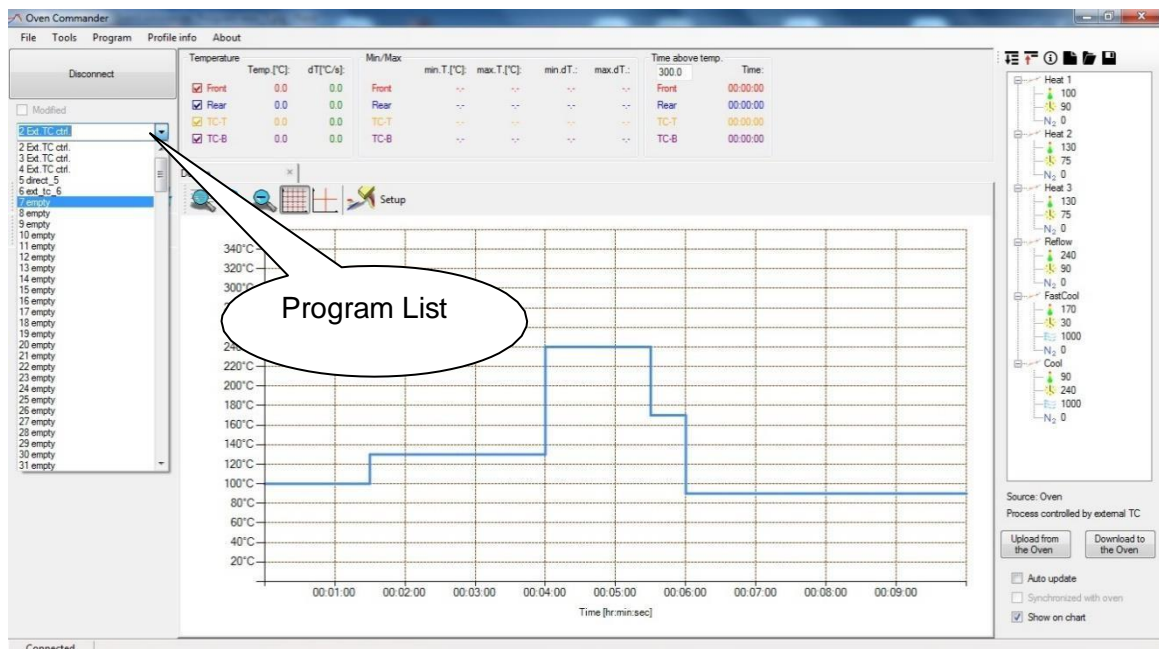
Oven Commander

File Tools Program Profile info About

Disconnect

Modified

2 Ext. TC ctrl.

2 Ext. TC ctrl.
3 Ext. TC ctrl.
4 Ext. TC ctrl.
5 direct_5
6 ext_tc_6
7 empty
8 empty
9 empty
10 empty
11 empty
12 empty
13 empty
14 empty
15 empty
16 empty
17 empty
18 empty
19 empty
20 empty
21 empty
22 empty
23 empty
24 empty
25 empty
26 empty
27 empty
28 empty
29 empty
30 empty
31 empty

Temperature

| | Temp.[°C]: | dT[°C/s]: |
|---|---|---|
| Front | 0.0 | 0.0 |
| Rear | 0.0 | 0.0 |
| TC-T | 0.0 | 0.0 |
| TC-B | 0.0 | 0.0 |

Min/Max

| | min.T.[°C]: | max.T.[°C]: | min.dT.: | max.dT.: |
|---|---|---|---|---|
| Front | -.- | -.- | -.- | -.- |
| Rear | -.- | -.- | -.- | -.- |
| TC-T | -.- | -.- | -.- | -.- |
| TC-B | -.- | -.- | -.- | -.- |

Time above temp.
300.0 Time:

| | |
|---|---|
| Front | 00:00:00 |
| Rear | 00:00:00 |
| TC-T | 00:00:00 |
| TC-B | 00:00:00 |

D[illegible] ×

Setup

Program List

340°C
320°C
300°C
240°C
220°C
200°C
180°C
160°C
140°C
120°C
100°C
80°C
60°C
40°C
20°C

00:01:00 00:02:00 00:03:00 00:04:00 00:05:00 00:06:00 00:07:00 00:08:00 00:09:00

Time [hr:min:sec]

Heat 1
100
90
$N_2$ 0
Heat 2
130
75
$N_2$ 0
Heat 3
130
75
$N_2$ 0
Reflow
240
90
$N_2$ 0
FastCool
170
30
1000
$N_2$ 0
Cool
90
240
1000
$N_2$ 0

Source: Oven
Process controlled by external TC

Upload from the Oven
Download to the Oven

Auto update
Synchronized with oven
Show on chart

Connected